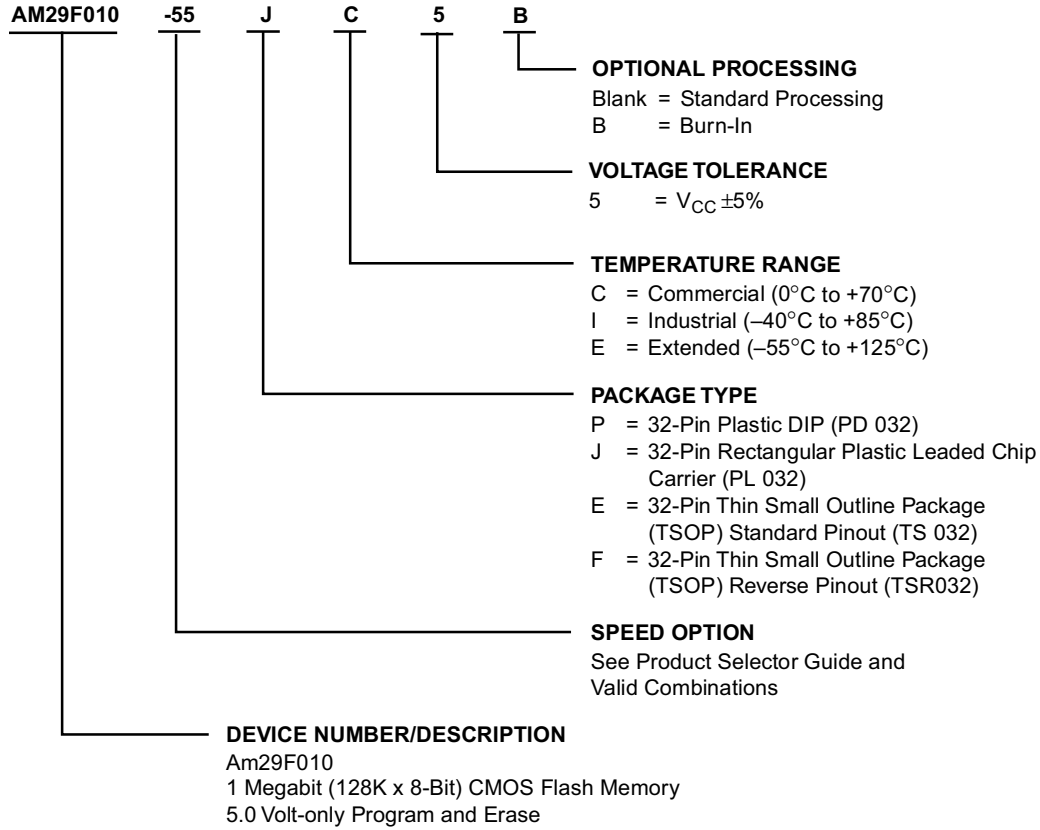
AM29F010 -55 J C 5 B

OPTIONAL PROCESSING
Blank = Standard Processing
B = Burn-In

VOLTAGE TOLERANCE
5 = $V_{CC}$ ±5%

TEMPERATURE RANGE
C = Commercial (0°C to +70°C)
I = Industrial (–40°C to +85°C)
E = Extended (–55°C to +125°C)

PACKAGE TYPE
P = 32-Pin Plastic DIP (PD 032)
J = 32-Pin Rectangular Plastic Leaded Chip Carrier (PL 032)
E = 32-Pin Thin Small Outline Package (TSOP) Standard Pinout (TS 032)
F = 32-Pin Thin Small Outline Package (TSOP) Reverse Pinout (TSR032)

SPEED OPTION
See Product Selector Guide and Valid Combinations

DEVICE NUMBER/DESCRIPTION
Am29F010
1 Megabit (128K x 8-Bit) CMOS Flash Memory
5.0 Volt-only Program and Erase